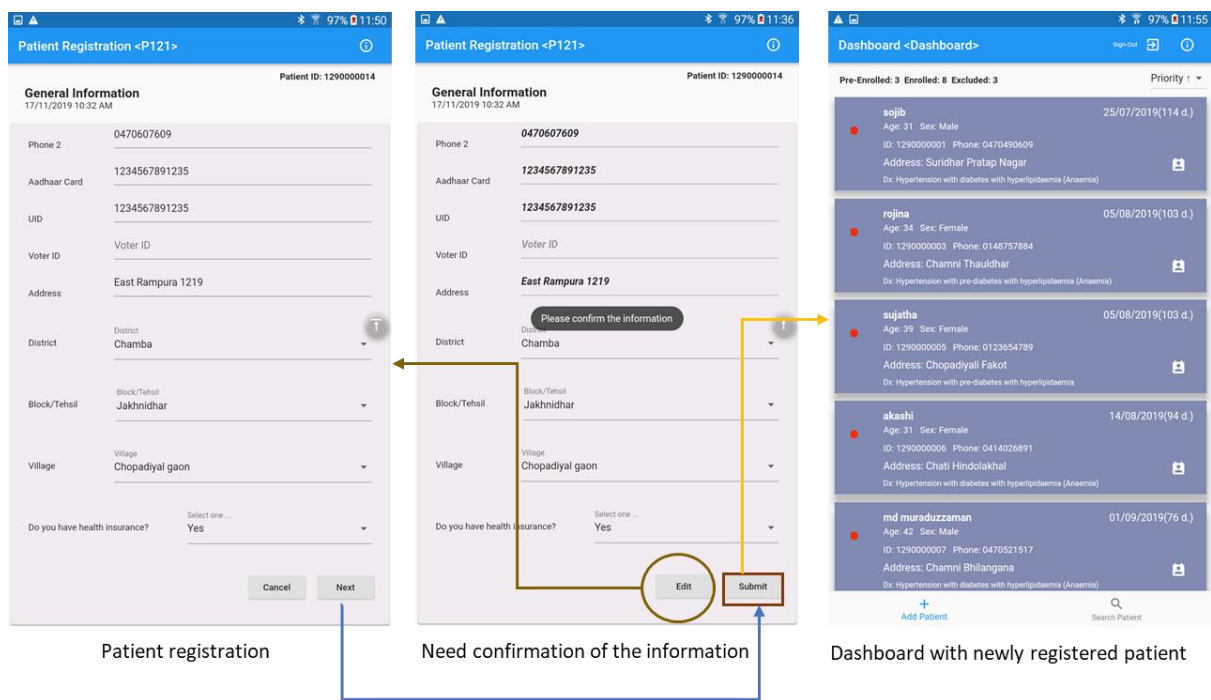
97% 11:50

Patient Registration <P121>

Patient ID: 1290000014

General Information
17/11/2019 10:32 AM

Phone 2 0470607609

Aadhaar Card 1234567891235

UID 1234567891235

Voter ID Voter ID

Address East Rampura 1219

District
District Chamba

Block/Tehsil
Block/Tehsil Jakhnidhar

Village
Village Chopadiyal gaon

Do you have health insurance? Select one ... Yes

Cancel Next

Patient registration

97% 11:36

Patient Registration <P121>

Patient ID: 1290000014

General Information
17/11/2019 10:32 AM

Phone 2 0470607609

Aadhaar Card 1234567891235

UID 1234567891235

Voter ID Voter ID

Address East Rampura 1219

Please confirm the information

District Chamba

Block/Tehsil
Block/Tehsil Jakhnidhar

Village
Village Chopadiyal gaon

Do you have health insurance? Select one ... Yes

Edit Submit

Need confirmation of the information

97% 11:55

Dashboard <Dashboard> Sign Out

Pre-Enrolled: 3 Enrolled: 8 Excluded: 3 Priority ↑

sojib 25/07/2019(114 d.)
Age: 31 Sex: Male
ID: 1290000001 Phone: 0470490609
Address: Suridhar Pratap Nagar
Dx: Hypertension with diabetes with hyperlipidaemia (Anaemia)

rojina 05/08/2019(103 d.)
Age: 34 Sex: Female
ID: 1290000003 Phone: 0148757884
Address: Chamni Thauldhar
Dx: Hypertension with pre-diabetes with hyperlipidaemia (Anaemia)

sujatha 05/08/2019(103 d.)
Age: 39 Sex: Female
ID: 1290000005 Phone: 0123654789
Address: Chopadiyali Fakot
Dx: Hypertension with pre-diabetes with hyperlipidaemia

akashi 14/08/2019(94 d.)
Age: 31 Sex: Female
ID: 1290000006 Phone: 0414026891
Address: Chati Hindolakhal
Dx: Hypertension with diabetes with hyperlipidaemia (Anaemia)

md muraduzzaman 01/09/2019(76 d.)
Age: 42 Sex: Male
ID: 1290000007 Phone: 0470521517
Address: Chamni Bhilangana
Dx: Hypertension with diabetes with hyperlipidaemia (Anaemia)

Add Patient Search Patient

Dashboard with newly registered patient